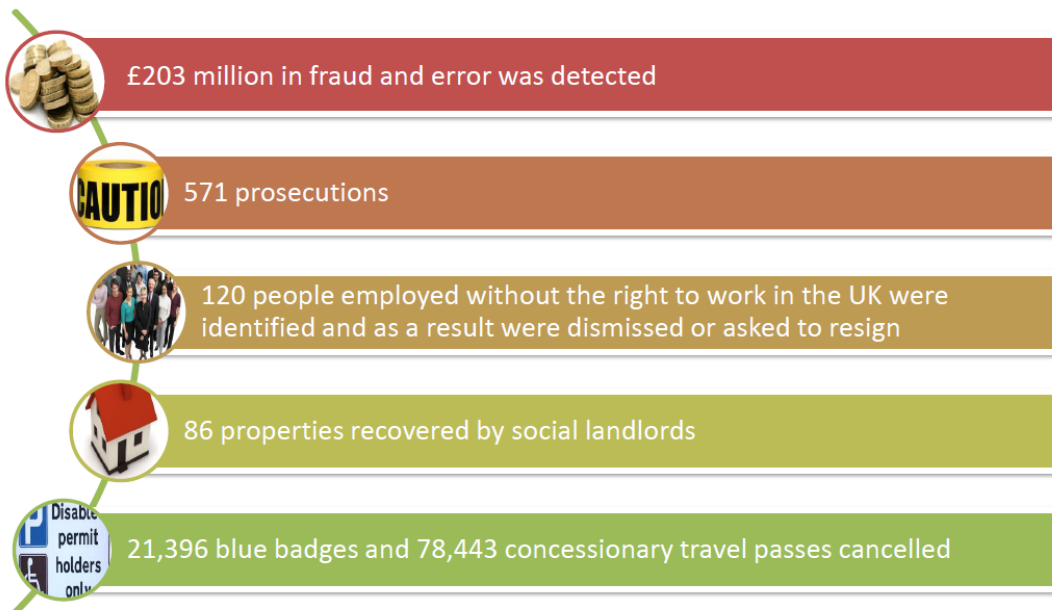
£203 million in fraud and error was detected

CAUTIO

571 prosecutions

120 people employed without the right to work in the UK were identified and as a result were dismissed or asked to resign

86 properties recovered by social landlords

P Disable permit holders only

21,396 blue badges and 78,443 concessionary travel passes cancelled